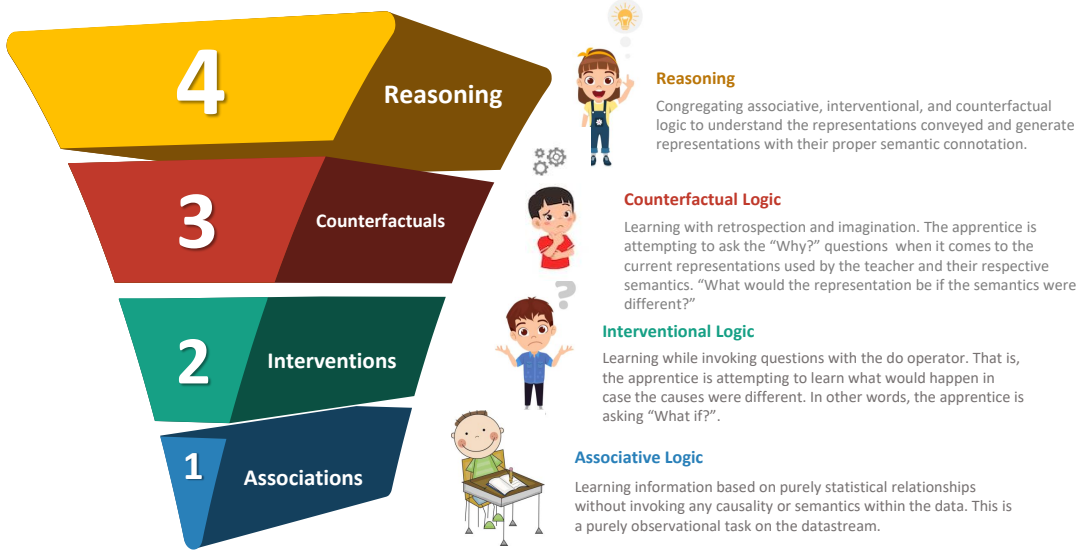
4
Reasoning

3
Counterfactuals

2
Interventions

1
Associations

Reasoning
Congregating associative, interventional, and counterfactual logic to understand the representations conveyed and generate representations with their proper semantic connotation.

Counterfactual Logic
Learning with retrospection and imagination. The apprentice is attempting to ask the "Why?" questions when it comes to the current representations used by the teacher and their respective semantics. "What would the representation be if the semantics were different?"

Interventional Logic
Learning while invoking questions with the do operator. That is, the apprentice is attempting to learn what would happen in case the causes were different. In other words, the apprentice is asking "What if?".

Associative Logic
Learning information based on purely statistical relationships without invoking any causality or semantics within the data. This is a purely observational task on the datastream.